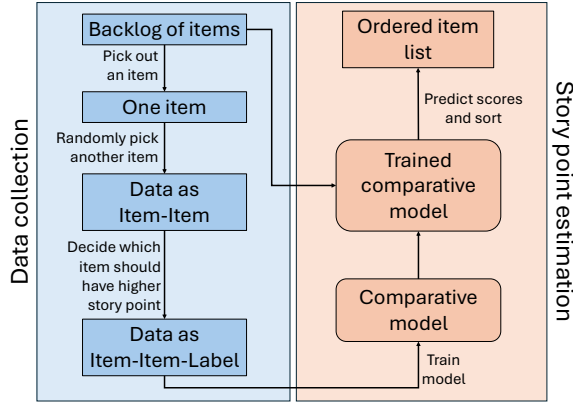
Data collection

Backlog of items

Pick out an item

One item

Randomly pick another item

Data as Item-Item

Decide which item should have higher story point

Data as Item-Item-Label

Ordered item list

Predict scores and sort

Trained comparative model

Comparative model

Train model

Story point estimation